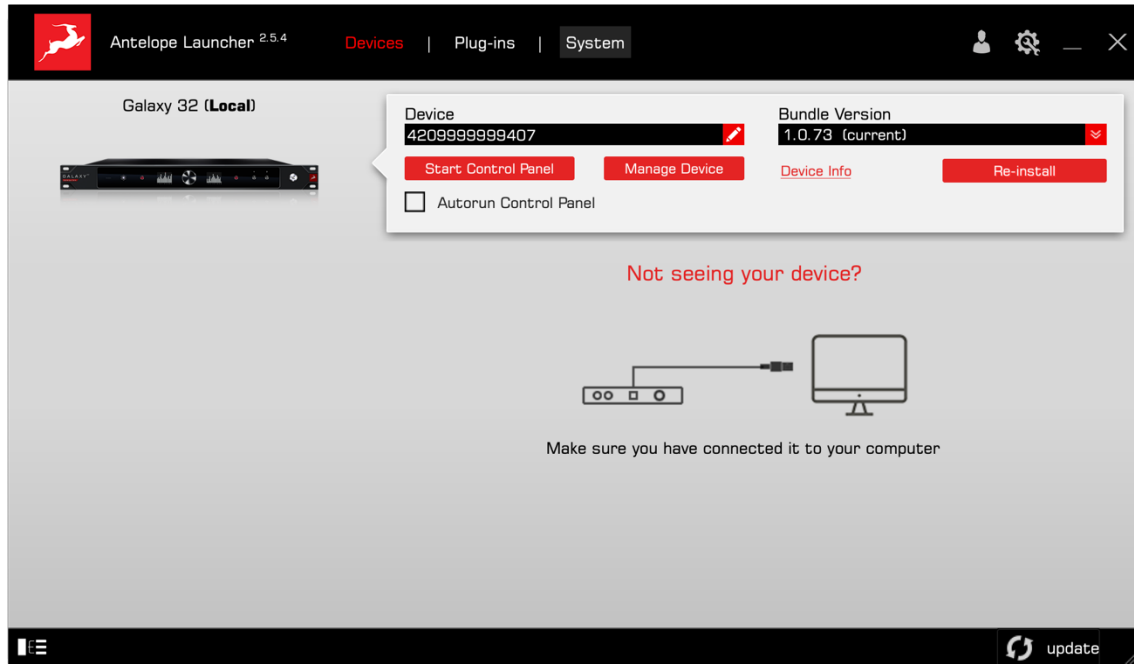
Antelope Launcher $^{2.5.4}$ Devices | Plug-ins | System

Galaxy 32 (**Local**)

GALAXY

Device
4209999999407
Start Control Panel
Manage Device
Autorun Control Panel

Bundle Version
1.0.73 (current)
Device Info
Re-install

Not seeing your device?

Make sure you have connected it to your computer

update